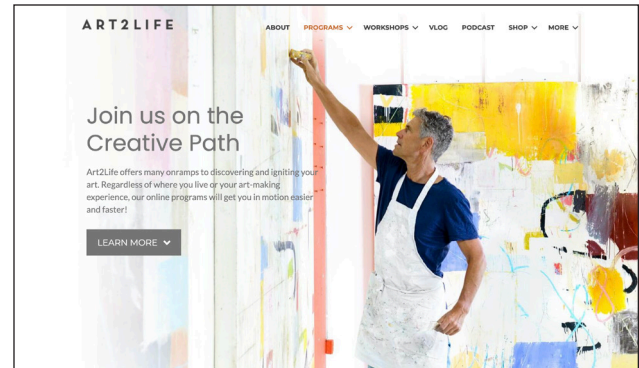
ART2LIFE

ABOUT PROGRAMS WORKSHOPS VLOG PODCAST SHOP MORE

Join us on the Creative Path

Art2Life offers many onramps to discovering and igniting your art. Regardless of where you live or your art-making experience, our online programs will get you in motion easier and faster!

LEARN MORE